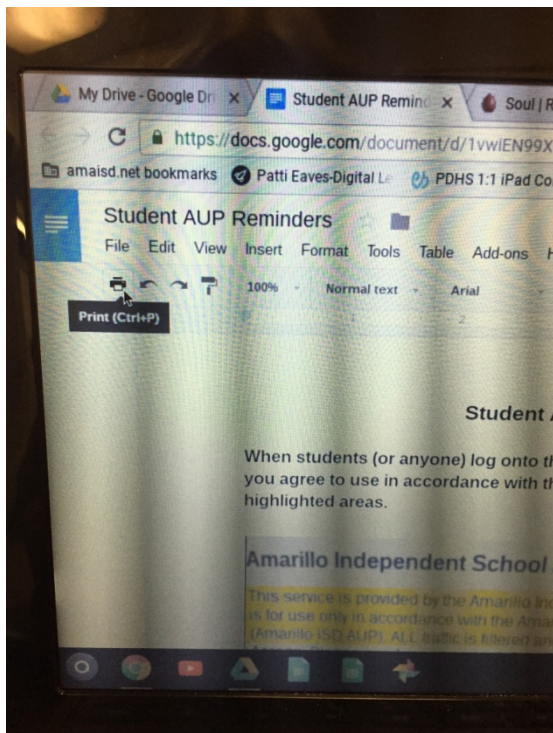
My Drive - Google Dr ×
Student AUP Remind ×
Soul | R

https://docs.google.com/document/d/1vwIEN99X

amaisd.net bookmarks
Patti Eaves-Digital Le
PDHS 1:1 iPad Co

Student AUP Reminders

File Edit View Insert Format Tools Table Add-ons H

100% Normal text Arial

Print (Ctrl+P)

1 2

Student

When students (or anyone) log onto th you agree to use in accordance with th highlighted areas.

Amarillo Independent School

This service is provided by the Amarillo In is for use only in accordance with the Ama (Amarillo ISD AUP). ALL traffic is filtered an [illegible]